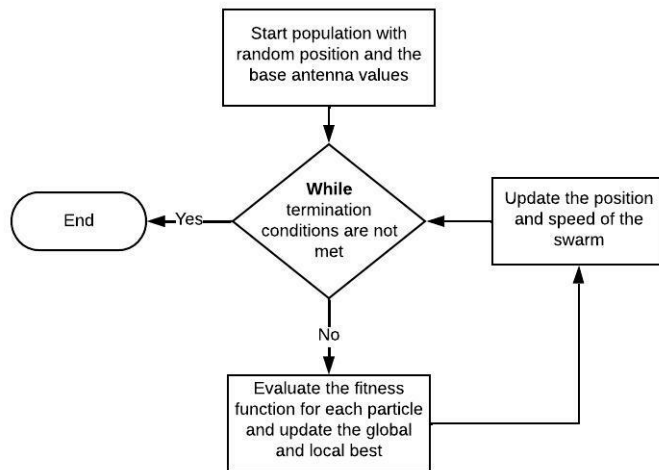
Start population with random position and the base antenna values

While termination conditions are not met

Yes

End

Update the position and speed of the swarm

No

Evaluate the fitness function for each particle and update the global and local best